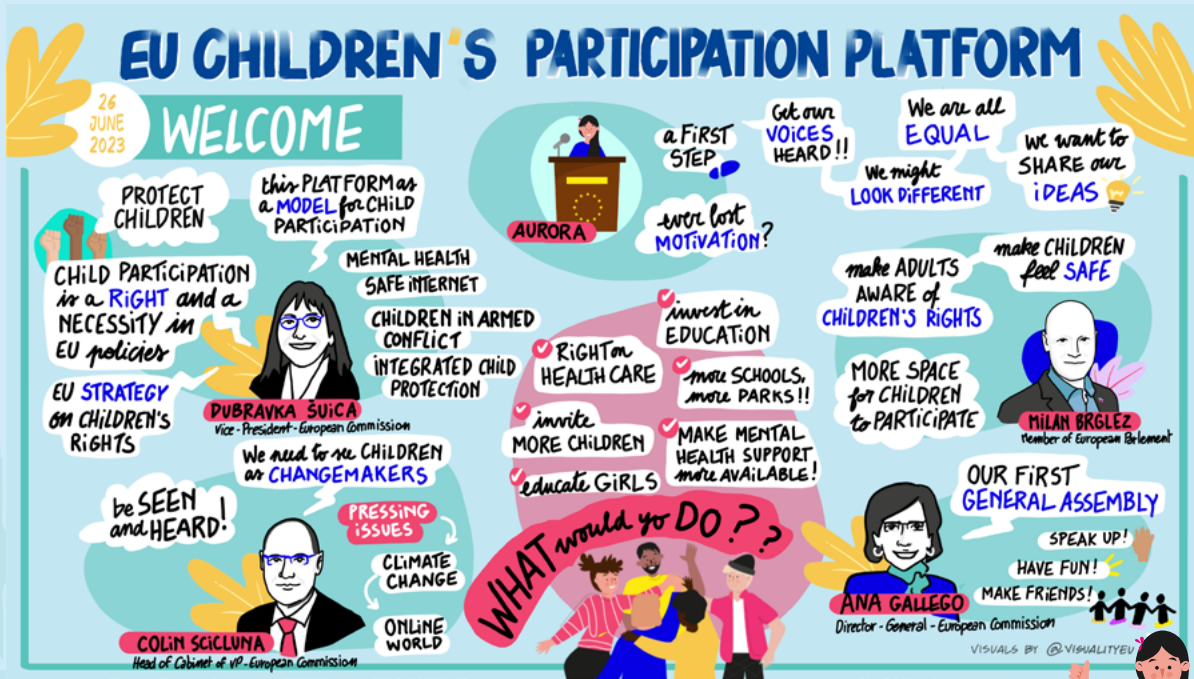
EU CHILDREN'S PARTICIPATION PLATFORM

26 JUNE 2023

WELCOME

PROTECT CHILDREN

this PLATFORM as a MODEL for CHILD PARTICIPATION

CHILD PARTICIPATION is a RIGHT and a NECESSITY in EU policies

MENTAL HEALTH

SAFE INTERNET

CHILDREN IN ARMED CONFLICT

INTEGRATED CHILD PROTECTION

EU STRATEGY on CHILDREN'S RIGHTS

DUBRAVKA ŠUICA
Vice-President - European Commission

AURORA

a FIRST STEP

ever lost MOTIVATION?

Get our VOICES HEARD!!

We are all EQUAL

We might LOOK DIFFERENT

We want to SHARE our IDEAS

make ADULTS AWARE of CHILDREN'S RIGHTS

make CHILDREN feel SAFE

MORE SPACE for CHILDREN to PARTICIPATE

MILAN BRGLEZ
Member of European Parlement

invest in EDUCATION

RIGHT on HEALTH CARE

more SCHOOLS, more PARKS!!

invite MORE CHILDREN

MAKE MENTAL HEALTH SUPPORT more AVAILABLE!

educate GIRLS

WHAT would yo DO??

We need to see CHILDREN as CHANGEMAKERS

be SEEN and HEARD!

PRESSING ISSUES

CLIMATE CHANGE

ONLINE WORLD

COLIN SCICLUNA
Head of Cabinet of VP - European Commission

OUR FIRST GENERAL ASSEMBLY

SPEAK UP!

HAVE FUN!

MAKE FRIENDS!

ANA GALLEGO
Director - General - European Commission

VISUALS BY @VISUALITYEU